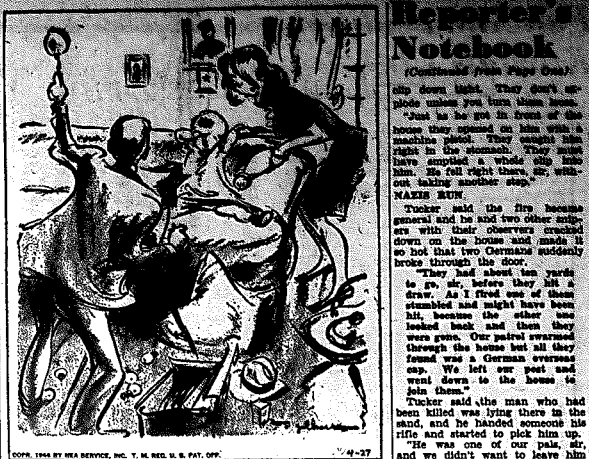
COPR. 1944 BY NEA SERVICE, INC. T. M. REG. U. S. PAT. OFF.

4-27

Reporter's Notebook

(Continued From Page One)

clip down tight. They don't explode unless you turn them loose.

"Just as he got in front of the house they opened on him with a machine pistol. They caught him right in the stomach. They must have emptied a whole clip into him. He fell right there, sir, without taking another step."

NAZIS RUN

Tucker said the fire became general and he and two other snipers with their observers cracked down on the house and made it so hot that two Germans suddenly broke through the door.

"They had about ten yards to go, sir, before they hit a draw. As I fired one of them stumbled and might have been hit, because the other one looked back and then they were gone. Our patrol swarmed through the house but all they found was a German overseas cap. We left our post and went down to the house to join them."

Tucker said the man who had been killed was lying there in the sand, and he handed someone his rifle and started to pick him up.

"He was one of our pals, sir, and we didn't want to leave him